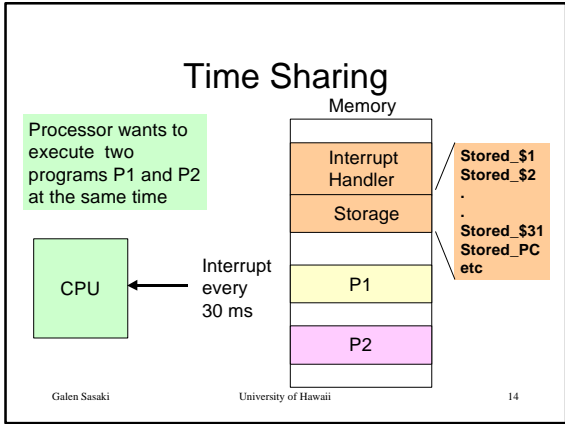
Time Sharing

Processor wants to execute two programs P1 and P2 at the same time

Memory

Interrupt Handler

Storage

Stored_$1
Stored_$2
.
.
Stored_$31
Stored_PC
etc

CPU

Interrupt every 30 ms

P1

P2

Galen Sasaki

University of Hawaii

14